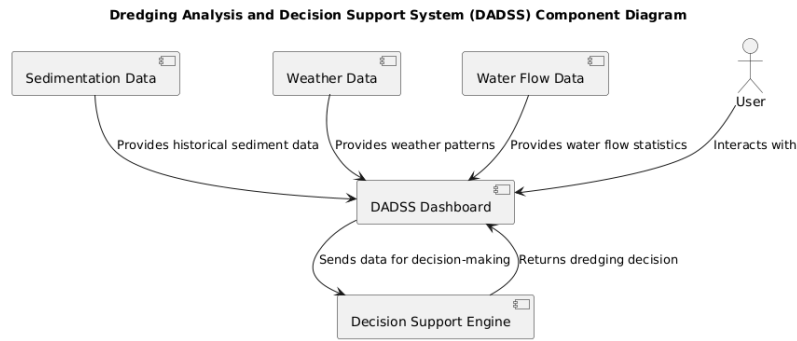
Dredging Analysis and Decision Support System (DADSS) Component Diagram

Sedimentation Data

Weather Data

Water Flow Data

User

Provides historical sediment data

Provides weather patterns

Provides water flow statistics

Interacts with

DADSS Dashboard

Sends data for decision-making

Returns dredging decision

Decision Support Engine